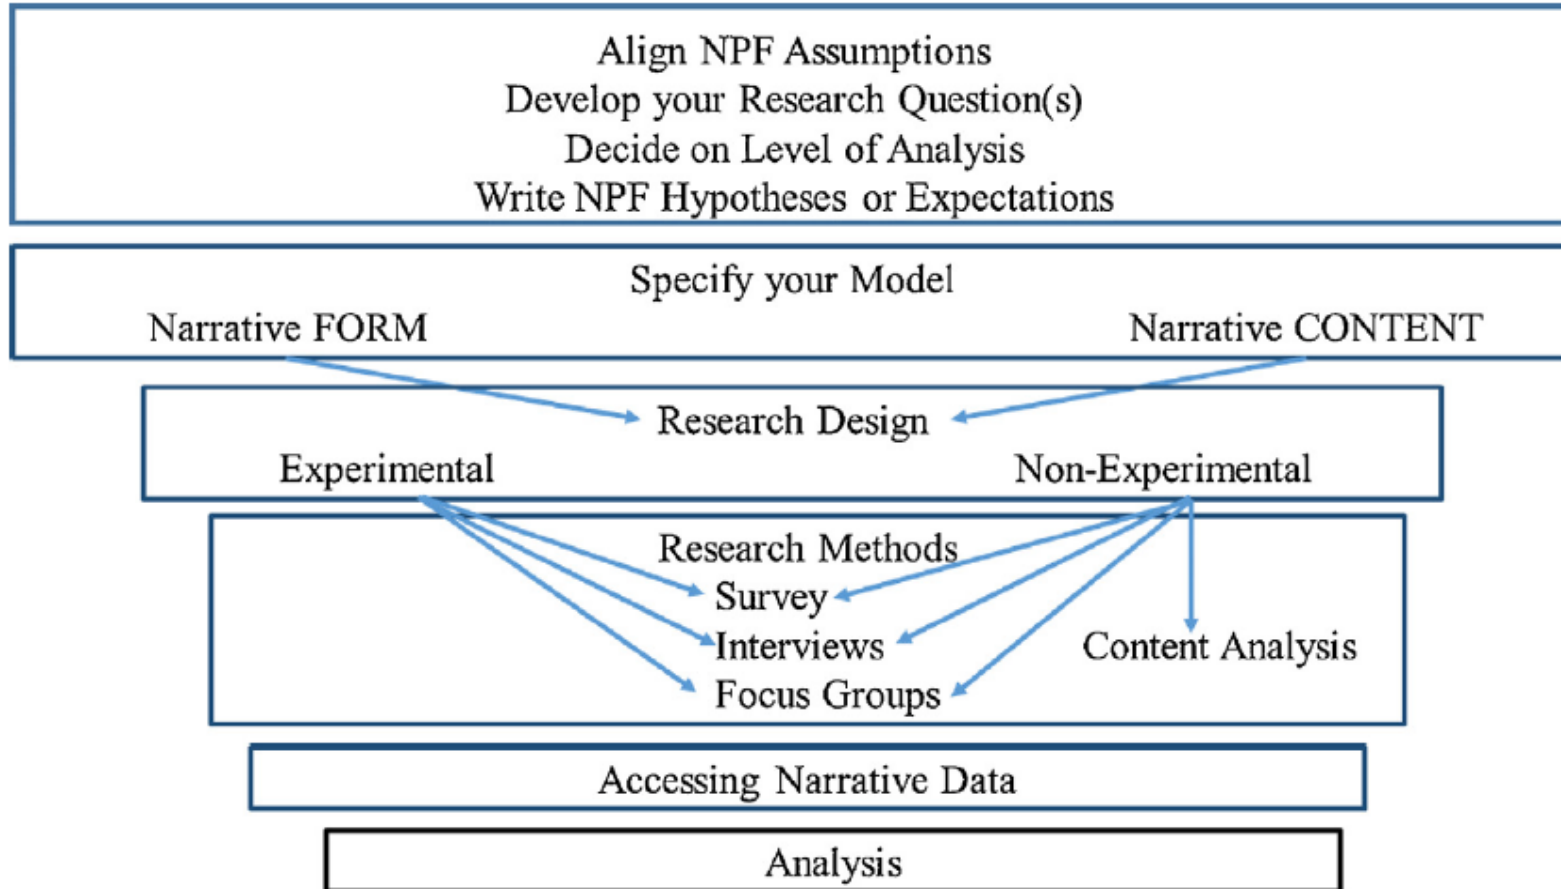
Align NPF Assumptions
Develop your Research Question(s)
Decide on Level of Analysis
Write NPF Hypotheses or Expectations

Specify your Model
Narrative FORM
Narrative CONTENT

Research Design
Experimental
Non-Experimental

Research Methods
Survey
Interviews
Focus Groups
Content Analysis

Accessing Narrative Data

Analysis